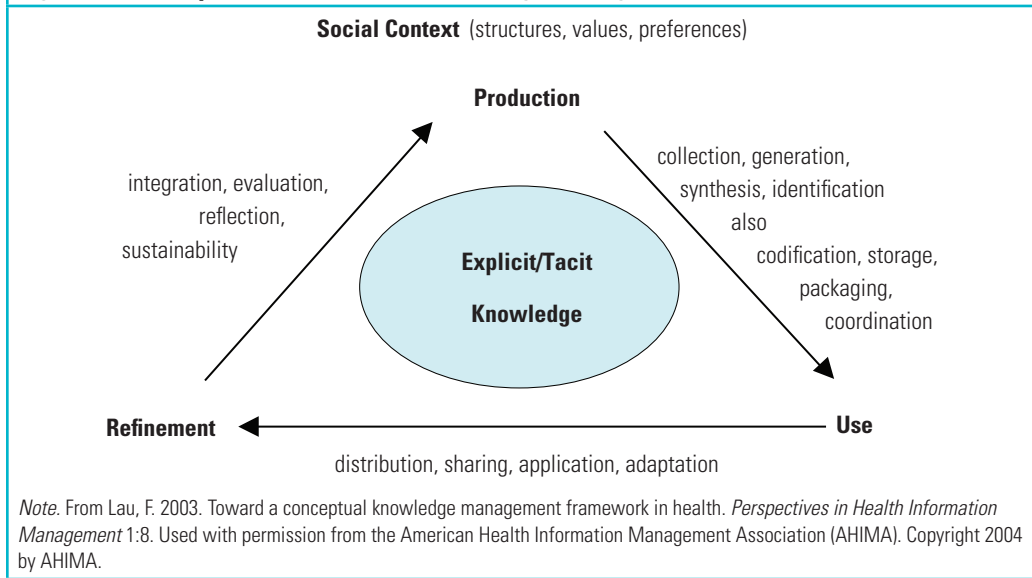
**Social Context** (structures, values, preferences)

**Production**

integration, evaluation, reflection, sustainability

collection, generation, synthesis, identification also codification, storage, packaging, coordination

**Explicit/Tacit Knowledge**

**Refinement**

**Use**

distribution, sharing, application, adaptation

*Note*. From Lau, F. 2003. Toward a conceptual knowledge management framework in health. *Perspectives in Health Information Management* 1:8. Used with permission from the American Health Information Management Association (AHIMA). Copyright 2004 by AHIMA.